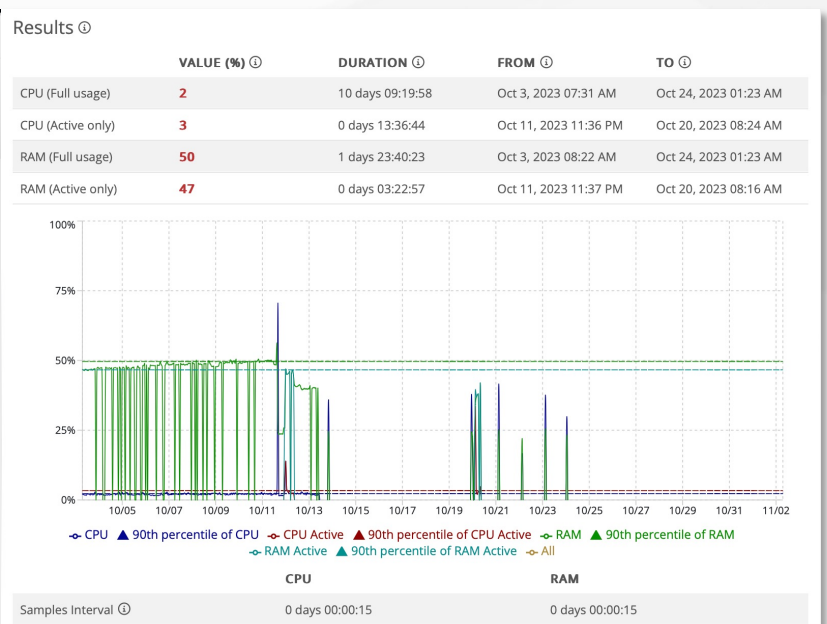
Results ⓘ

| | VALUE (%) ⓘ | DURATION ⓘ | FROM ⓘ | TO ⓘ |
|---|---|---|---|---|
| CPU (Full usage) | 2 | 10 days 09:19:58 | Oct 3, 2023 07:31 AM | Oct 24, 2023 01:23 AM |
| CPU (Active only) | 3 | 0 days 13:36:44 | Oct 11, 2023 11:36 PM | Oct 20, 2023 08:24 AM |
| RAM (Full usage) | 50 | 1 days 23:40:23 | Oct 3, 2023 08:22 AM | Oct 24, 2023 01:23 AM |
| RAM (Active only) | 47 | 0 days 03:22:57 | Oct 11, 2023 11:37 PM | Oct 20, 2023 08:16 AM |

100%
75%
50%
25%
0%
10/05 10/07 10/09 10/11 10/13 10/15 10/17 10/19 10/21 10/23 10/25 10/27 10/29 10/31 11/02

CPU 90th percentile of CPU CPU Active 90th percentile of CPU Active RAM 90th percentile of RAM RAM Active 90th percentile of RAM Active All

| | CPU | RAM |
|---|---|---|
| Samples Interval ⓘ | 0 days 00:00:15 | 0 days 00:00:15 |